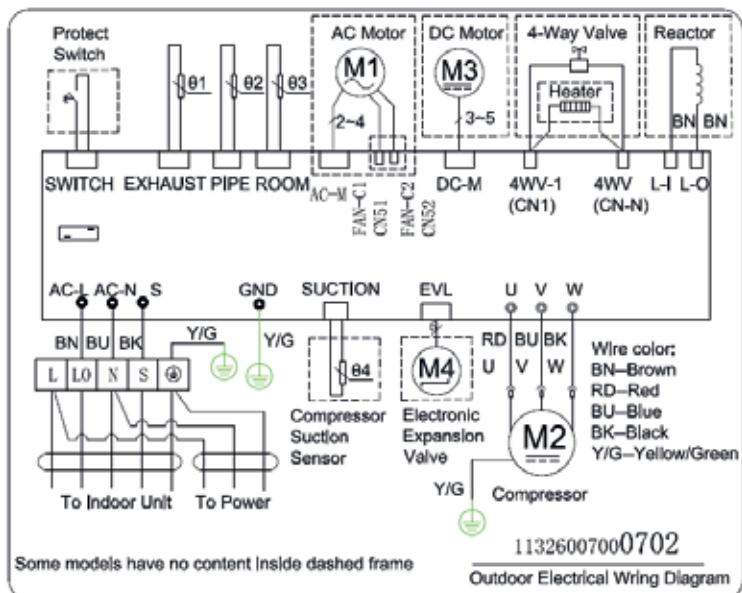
Protect Switch

θ1 θ2 θ3

AC Motor
M1
2~4

DC Motor
M3
3~5

4-Way Valve
Heater

Reactor
BN BN

SWITCH EXHAUST PIPE ROOM AC-M FAN-C1 CN51 FAN-C2 CN52 DC-M 4WV-1 (CN1) 4WV (CN-N) L-I L-O

AC-L AC-N S
BN BU BK
L LO N S
Y/G

GND
Y/G

SUCTION
θ4
Compressor Suction Sensor

EVL
M4
Electronic Expansion Valve

U V W
RD BU BK
U V W
M2
Y/G
Compressor

Wire color:
BN--Brown
RD--Red
BU--Blue
BK--Black
Y/G--Yellow/Green

To Indoor Unit To Power

Some models have no content inside dashed frame

11326007000702
Outdoor Electrical Wring Diagram